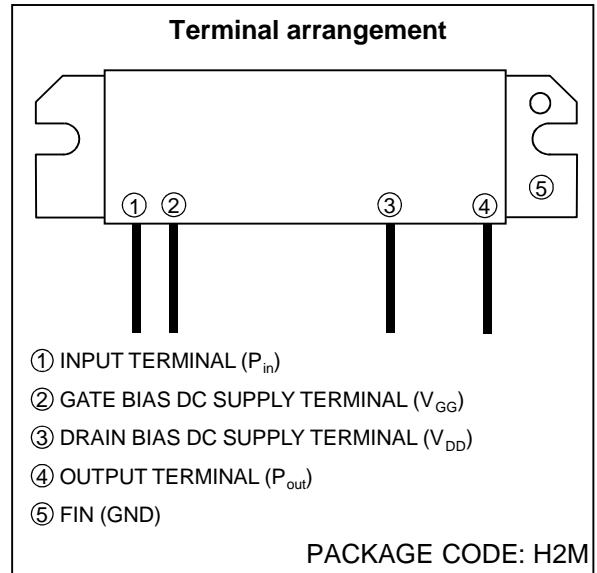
Terminal arrangement

① ② ③ ④ ⑤

① INPUT TERMINAL ($P_{in}$)

② GATE BIAS DC SUPPLY TERMINAL ($V_{GG}$)

③ DRAIN BIAS DC SUPPLY TERMINAL ($V_{DD}$)

④ OUTPUT TERMINAL ($P_{out}$)

⑤ FIN (GND)

PACKAGE CODE: H2M